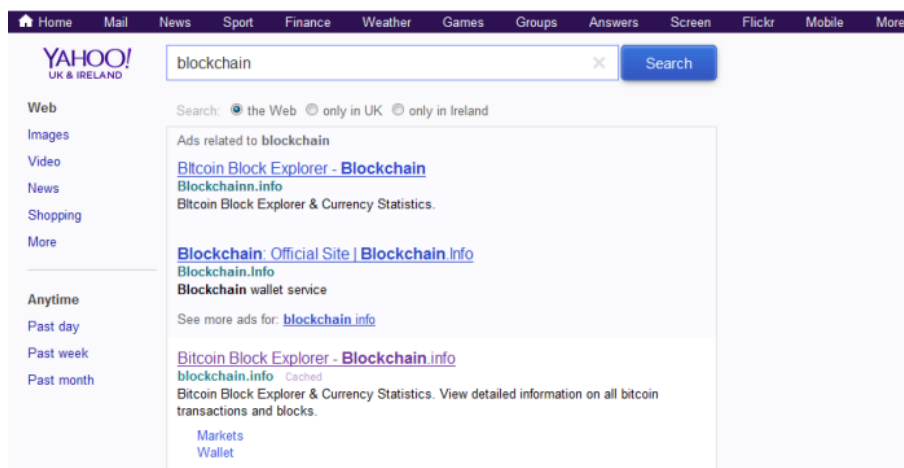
Home Mail News Sport Finance Weather Games Groups Answers Screen Flickr Mobile More

YAHOO! UK & IRELAND

blockchain

Search

Web
Images
Video
News
Shopping
More

Anytime
Past day
Past week
Past month

Search: the Web only in UK only in Ireland

Ads related to blockchain

Bltcoin Block Explorer - Blockchain
Blockchainn.info
Bltcoin Block Explorer & Currency Statistics.

Blockchain: Official Site | Blockchain.Info
Blockchain.Info
Blockchain wallet service

See more ads for: blockchain info

Bitcoin Block Explorer - Blockchain.info
blockchain.info Cached
Bitcoin Block Explorer & Currency Statistics. View detailed information on all bitcoin transactions and blocks.

Markets
Wallet